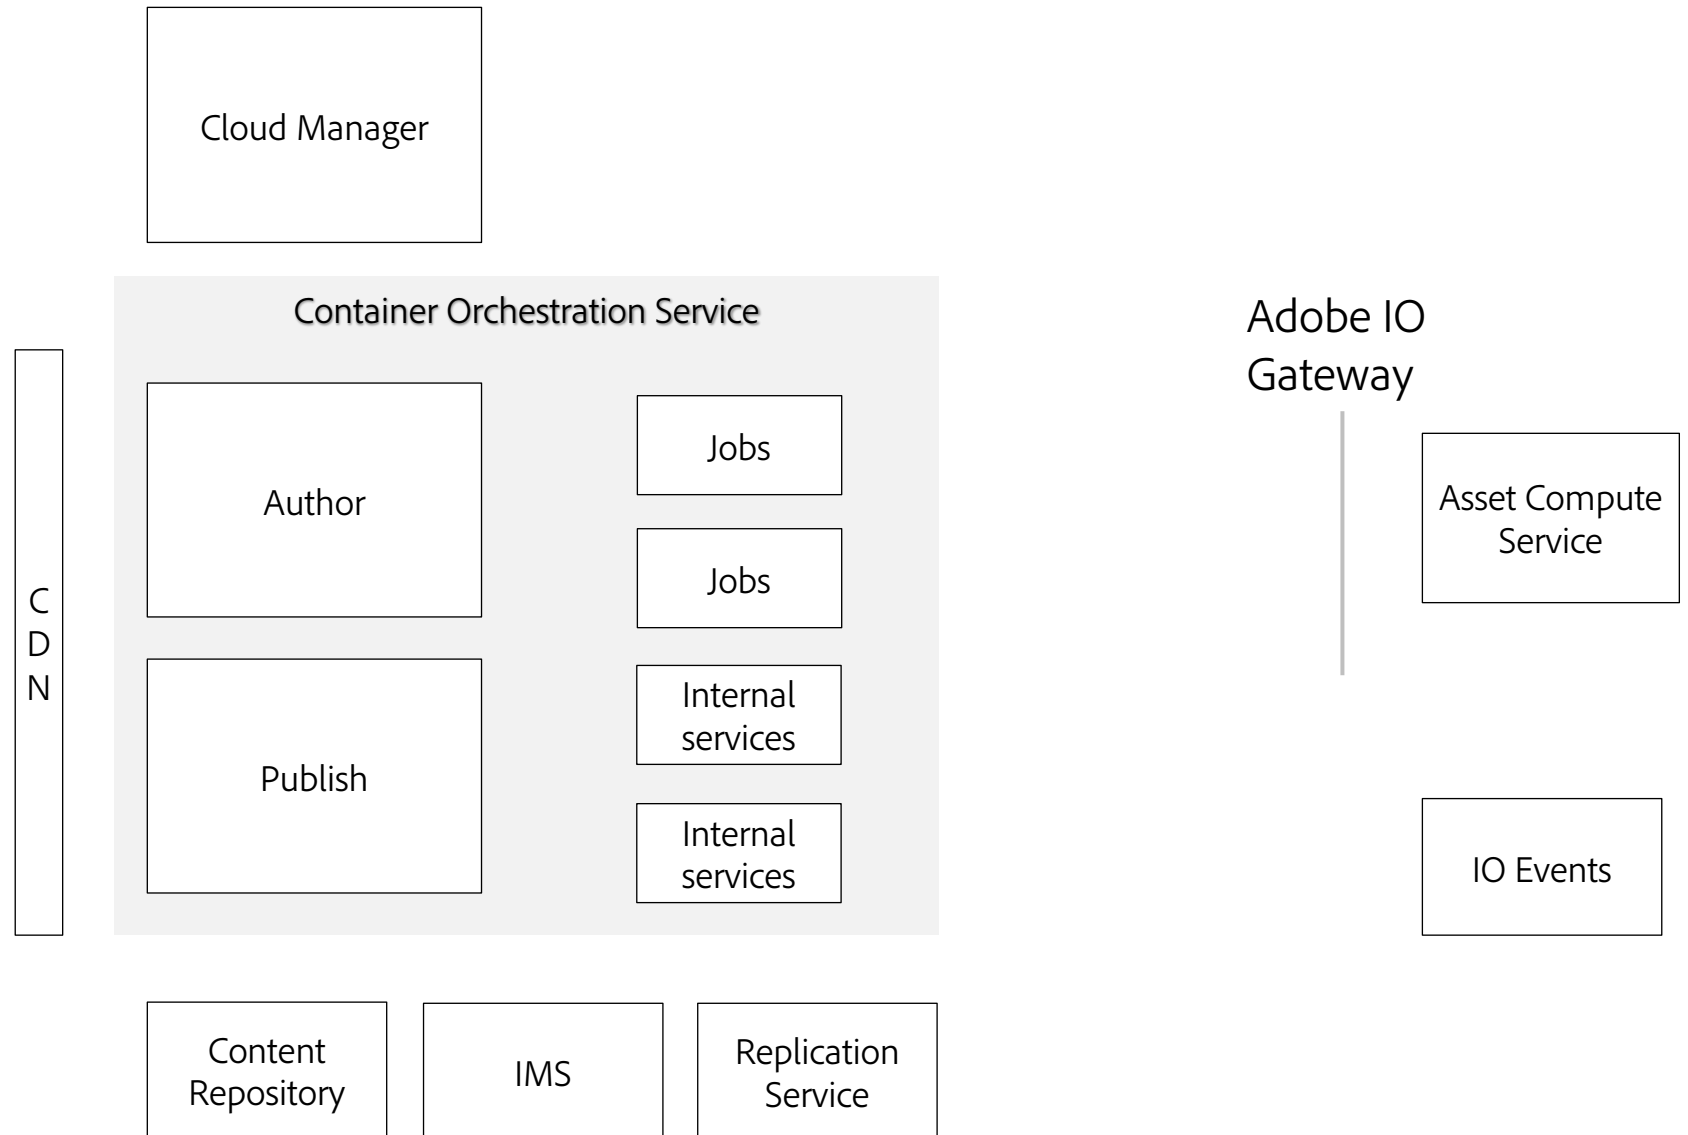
Cloud Manager

Container Orchestration Service

C
D
N

Author

Publish

Jobs

Jobs

Internal services

Internal services

Adobe IO Gateway

Asset Compute Service

IO Events

Content Repository

IMS

Replication Service